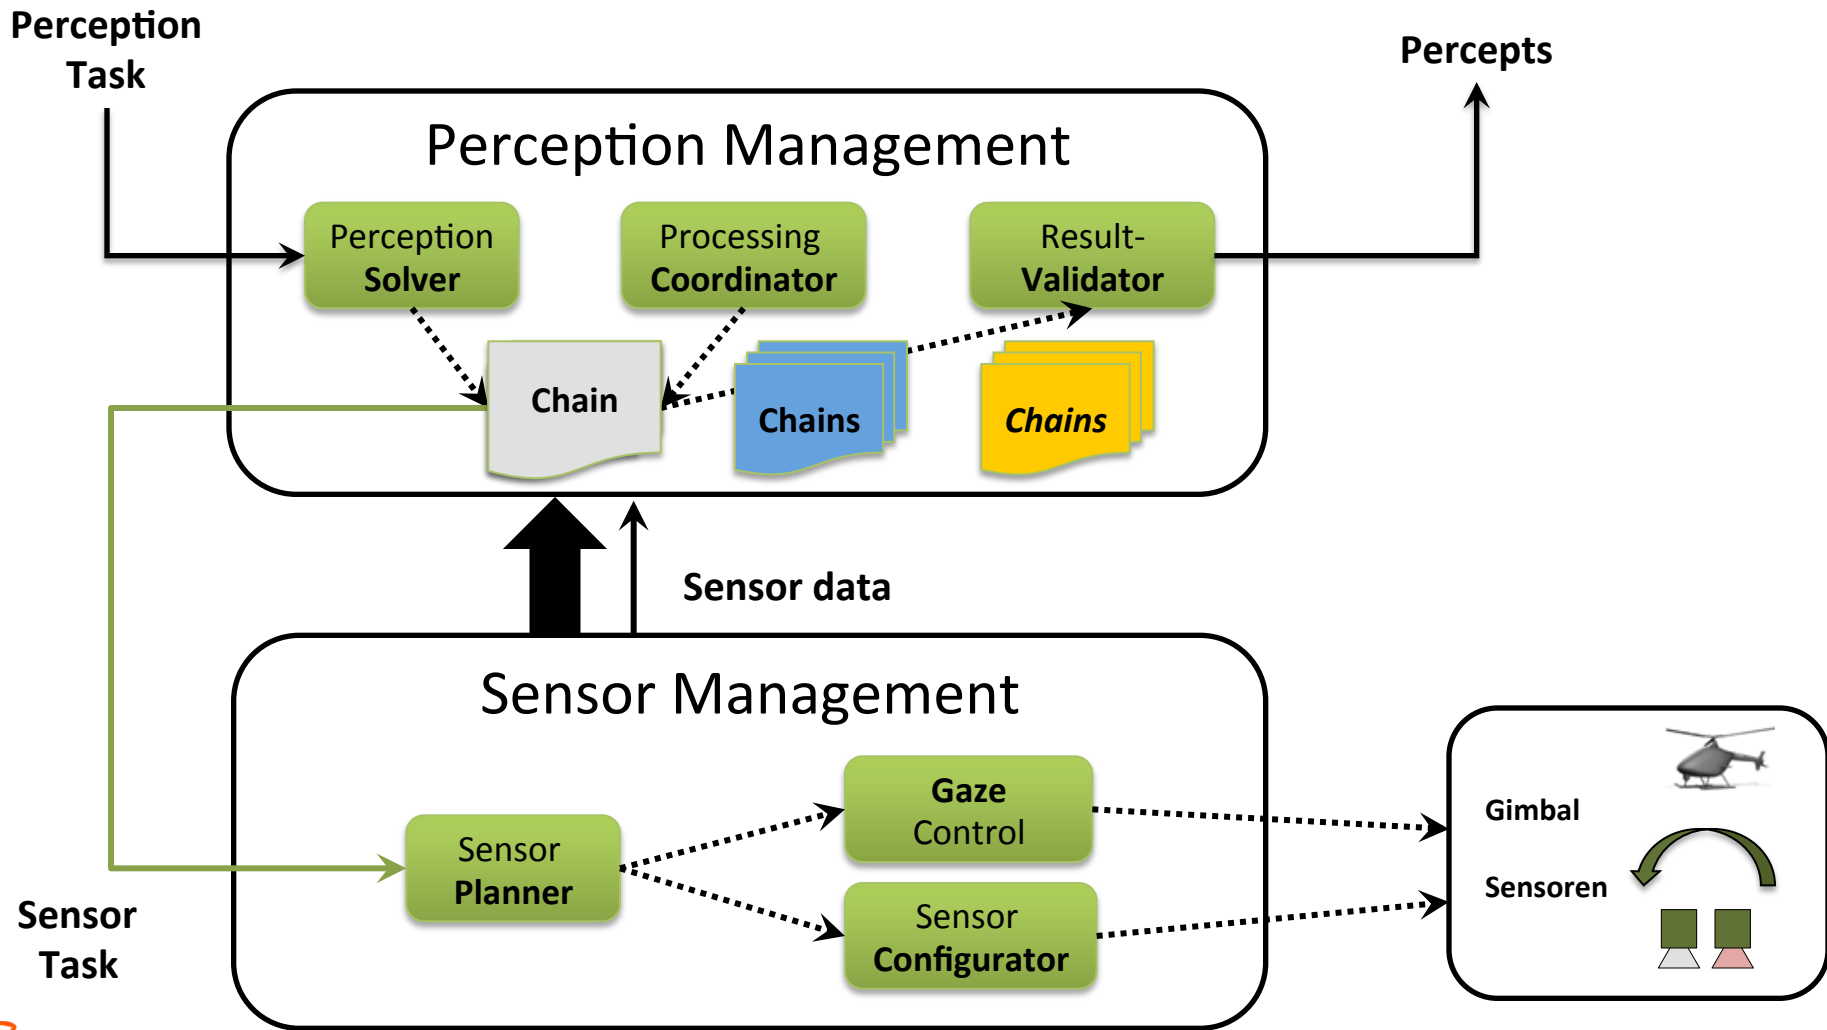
Perception Task

Percepts

Perception Management

Perception Solver

Processing Coordinator

Result-Validator

Chain

Chains

Chains

Sensor data

Sensor Management

Gaze Control

Sensor Planner

Sensor Configurator

Sensor Task

Gimbal

Sensoren